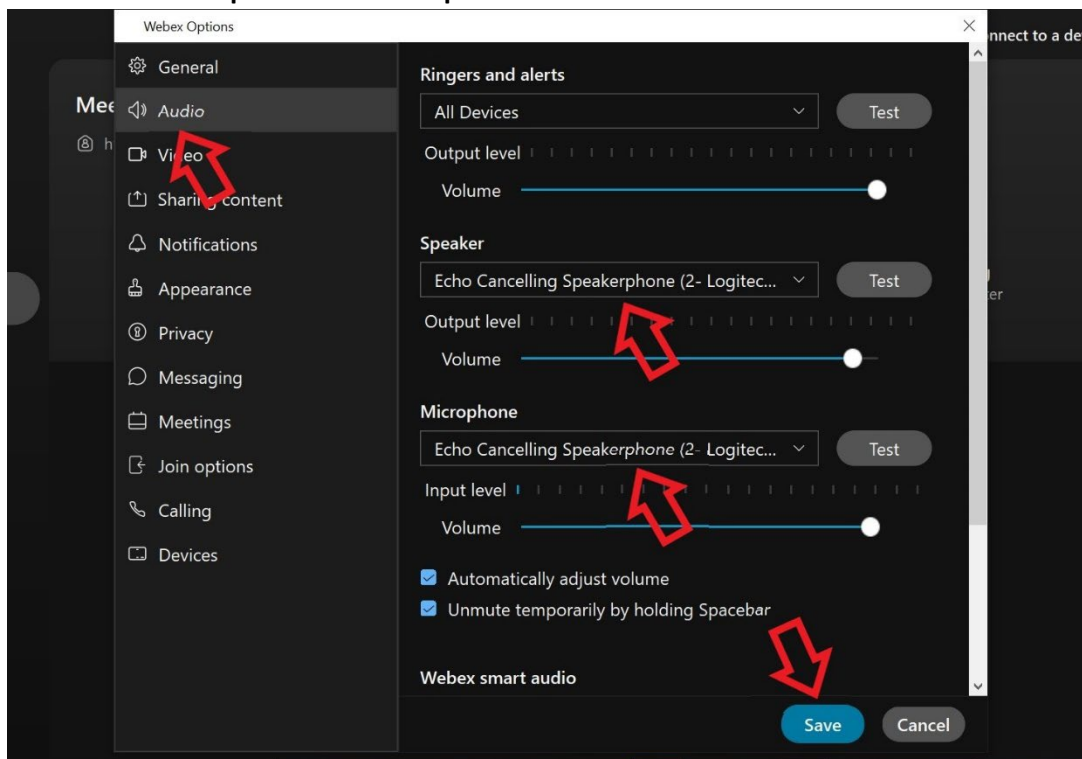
Webex Options

nnect to a de

Mee

h

General
Audio
Vi eo
Shari content
Notifications
Appearance
Privacy
Messaging
Meetings
Join options
Calling
Devices

Ringers and alerts
All Devices
Test
Output level
Volume

Speaker
Echo Cancelling Speakerphone (2- Logitec...
Test
Output level
Volume

Microphone
Echo Cancelling Speakerphone (2- Logitec...
Test
Input level
Volume

Automatically adjust volume
Unmute temporarily by holding Spacebar

Webex smart audio

er

Save
Cancel